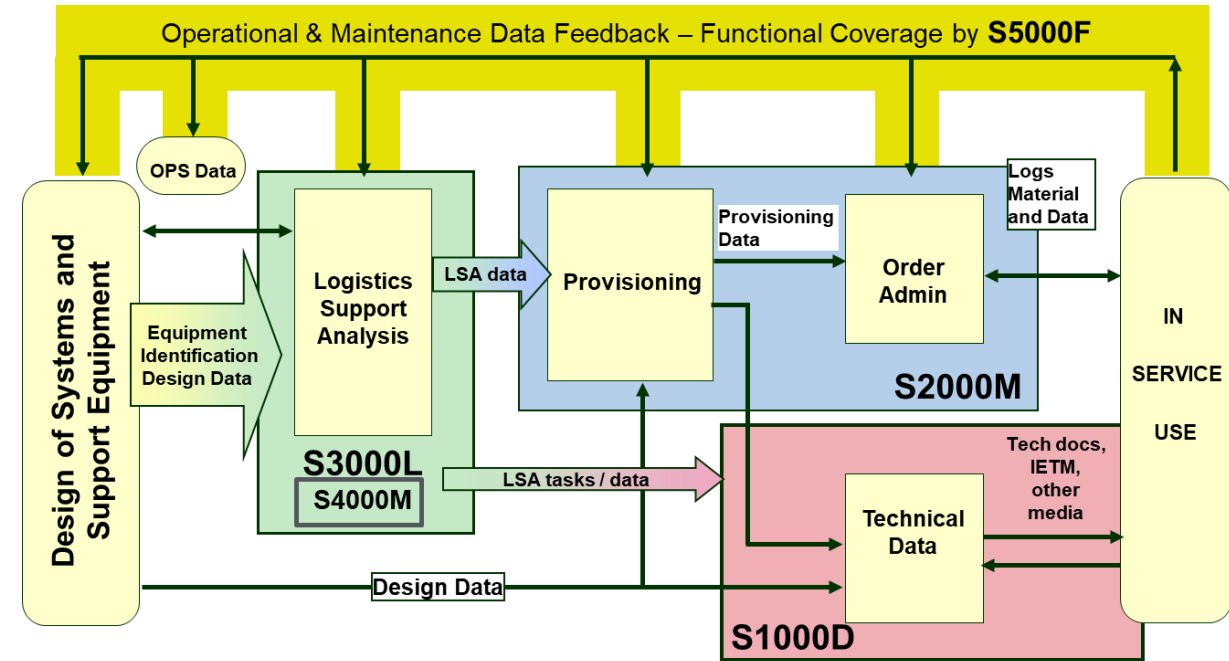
Operational & Maintenance Data Feedback – Functional Coverage by S5000F

OPS Data

Design of Systems and Support Equipment

Equipment Identification Design Data

Logistics Support Analysis

S3000L

S4000M

LSA data

Provisioning

Provisioning Data

Order Admin

S2000M

Logs Material and Data

IN SERVICE USE

LSA tasks / data

Tech docs, IETM, other media

Technical Data

Design Data

S1000D